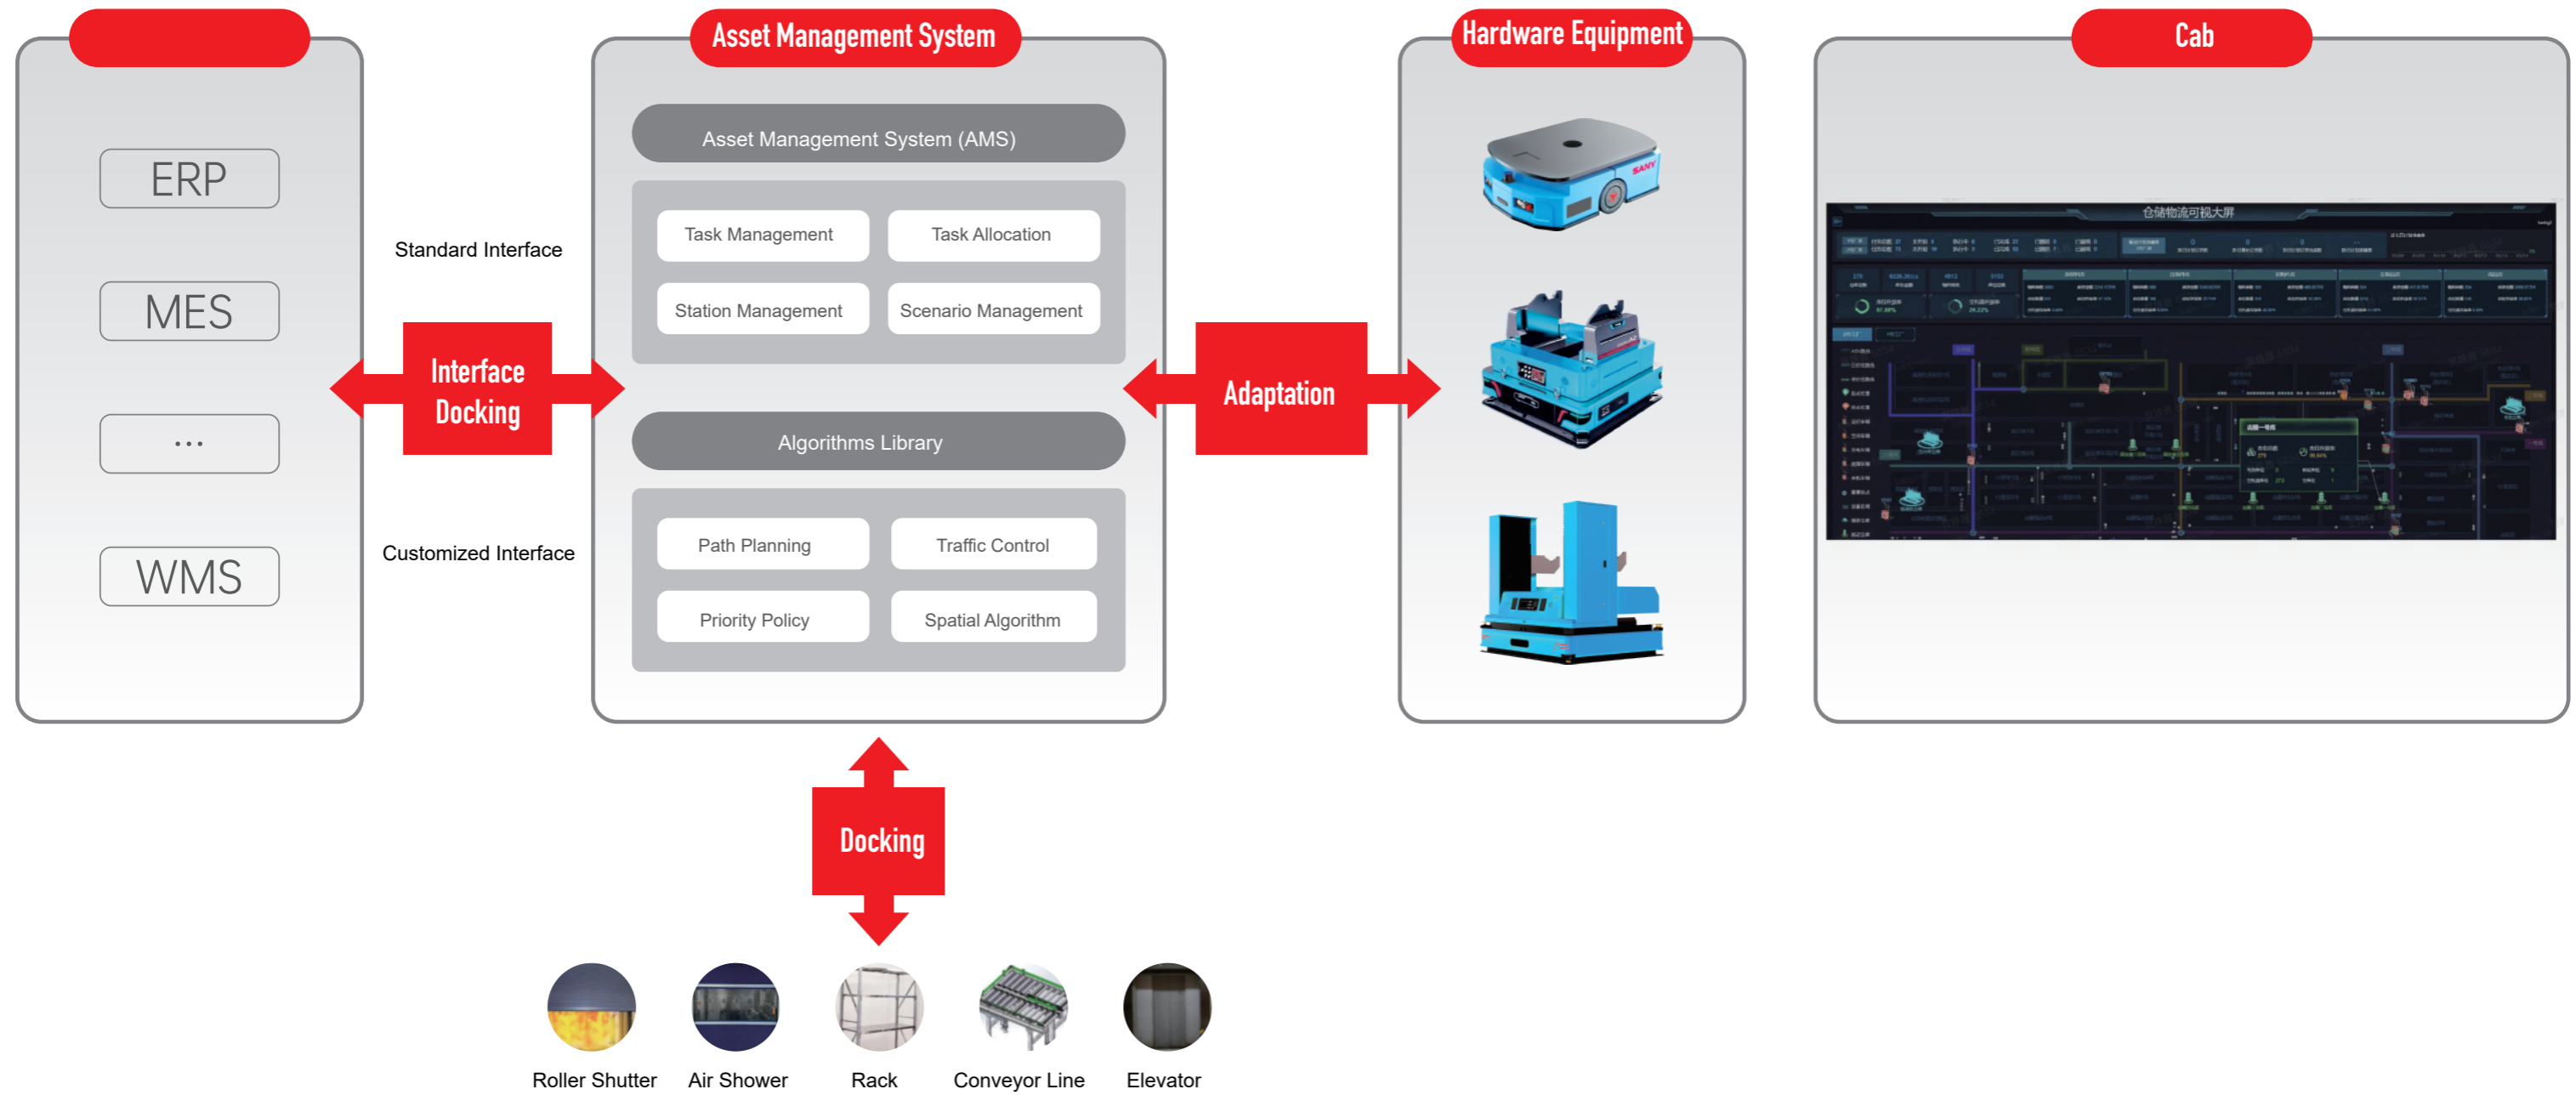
ERP

MES

...

WMS

Standard Interface

Interface Docking

Customized Interface

Asset Management System

Asset Management System (AMS)

Task Management

Task Allocation

Station Management

Scenario Management

Algorithms Library

Path Planning

Traffic Control

Priority Policy

Spatial Algorithm

Adaptation

Hardware Equipment

SANY

Cab

仓储物流可视大屏

Docking

Roller Shutter

Air Shower

Rack

Conveyor Line

Elevator